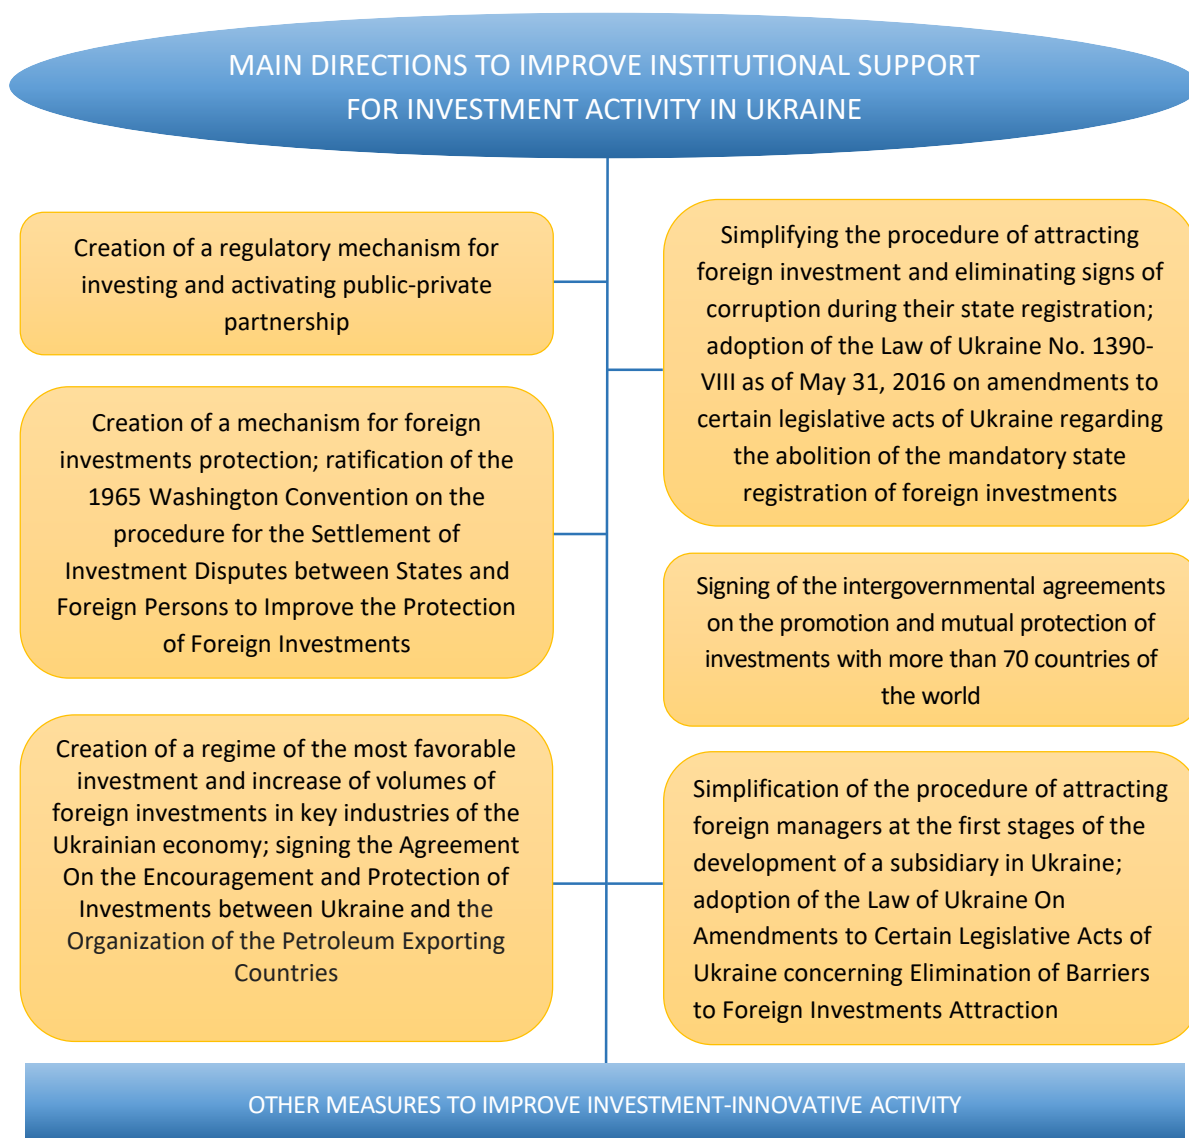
MAIN DIRECTIONS TO IMPROVE INSTITUTIONAL SUPPORT FOR INVESTMENT ACTIVITY IN UKRAINE

Creation of a regulatory mechanism for investing and activating public-private partnership

Simplifying the procedure of attracting foreign investment and eliminating signs of corruption during their state registration; adoption of the Law of Ukraine No. 1390-VIII as of May 31, 2016 on amendments to certain legislative acts of Ukraine regarding the abolition of the mandatory state registration of foreign investments

Creation of a mechanism for foreign investments protection; ratification of the 1965 Washington Convention on the procedure for the Settlement of Investment Disputes between States and Foreign Persons to Improve the Protection of Foreign Investments

Signing of the intergovernmental agreements on the promotion and mutual protection of investments with more than 70 countries of the world

Creation of a regime of the most favorable investment and increase of volumes of foreign investments in key industries of the Ukrainian economy; signing the Agreement On the Encouragement and Protection of Investments between Ukraine and the Organization of the Petroleum Exporting Countries

Simplification of the procedure of attracting foreign managers at the first stages of the development of a subsidiary in Ukraine; adoption of the Law of Ukraine On Amendments to Certain Legislative Acts of Ukraine concerning Elimination of Barriers to Foreign Investments Attraction

OTHER MEASURES TO IMPROVE INVESTMENT-INNOVATIVE ACTIVITY